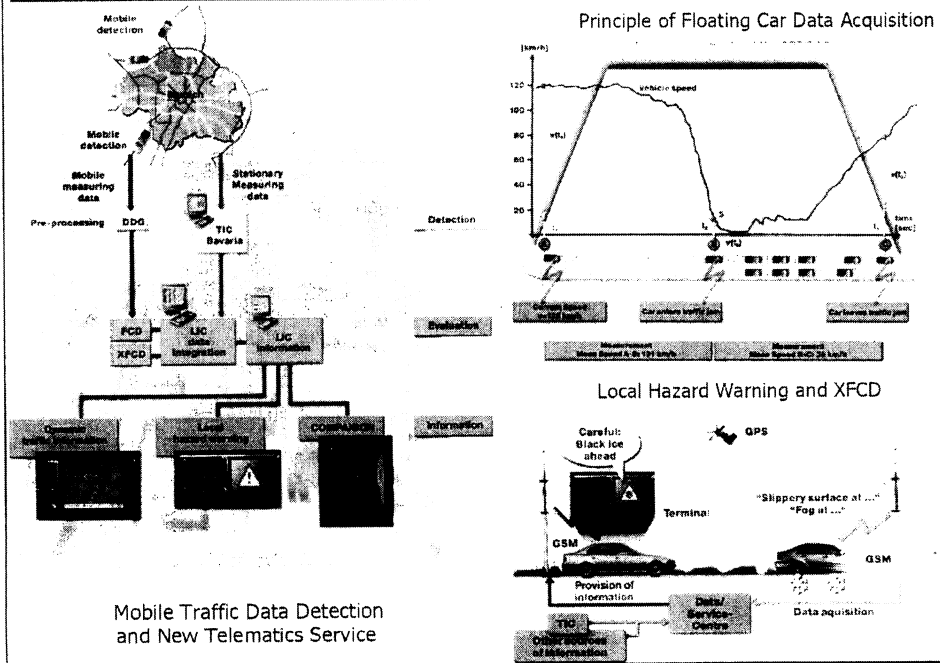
Mobile detection

Mobile detection

Mobile measuring data

Stationary Measuring data

Pre-processing

DDG

TIC Bavaria

Detection

FCD

XFCD

LIC data integration

LIC information

Evaluation

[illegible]

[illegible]

COMMAND

Information

Mobile Traffic Data Detection and New Telematics Service

Principle of Floating Car Data Acquisition

[km/h]

120

100

80

60

40

20

vehicle speed

$v(t_1)$

$v(t_2)$

$v(t_3)$

$t_1$

$t_2$

$t_3$

time [sec]

S

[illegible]

Car enters traffic jam

Car leaves traffic jam

Measurement Mean Speed A-B 101 km/h

Measurement Mean Speed B-D 25 km/h

Local Hazard Warning and XFCD

Careful: Black ice ahead

GPS

Terminal

"Slippery surface at ..." "Fog at ..."

GSM

GSM

Provision of information

Data/ Service Centre

Data aquisition

TIC

Other sources of information